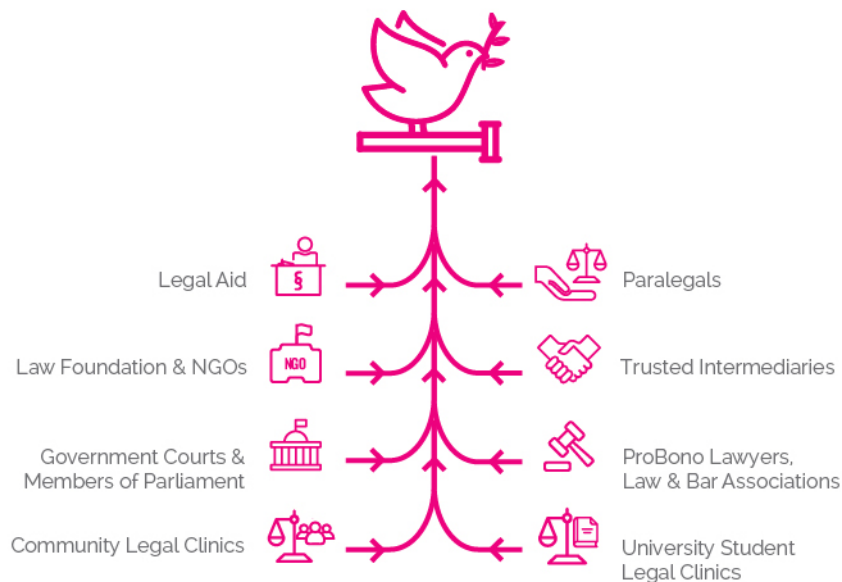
Legal Aid
§
Paralegals

Law Foundation & NGOs
NGO
Trusted Intermediaries

Government Courts & Members of Parliament
ProBono Lawyers, Law & Bar Associations

Community Legal Clinics
University Student Legal Clinics